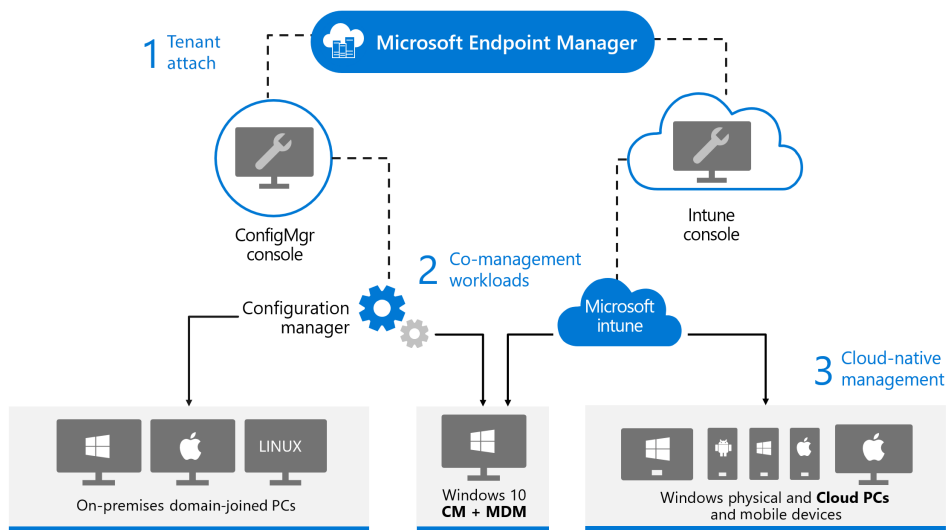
Microsoft Endpoint Manager

1 Tenant attach

ConfigMgr console

Intune console

2 Co-management workloads

Configuration manager

Microsoft intune

3 Cloud-native management

LINUX

On-premises domain-joined PCs

Windows 10
**CM + MDM**

Windows physical and **Cloud PCs** and mobile devices